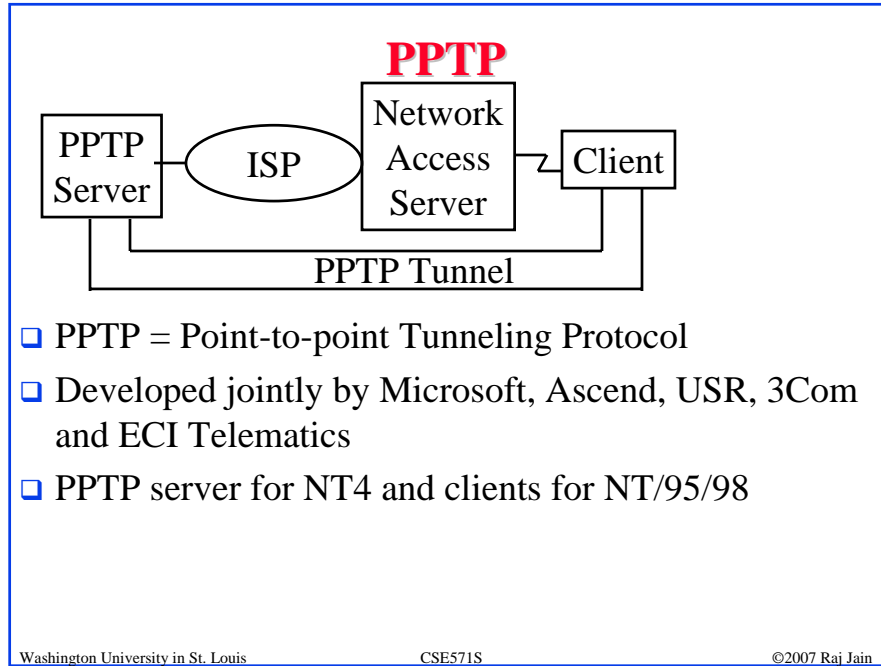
PPTP

PPTP Server

ISP

Network Access Server

Client

PPTP Tunnel

PPTP = Point-to-point Tunneling Protocol

Developed jointly by Microsoft, Ascend, USR, 3Com and ECI Telematics

PPTP server for NT4 and clients for NT/95/98

Washington University in St. Louis CSE571S ©2007 Raj Jain